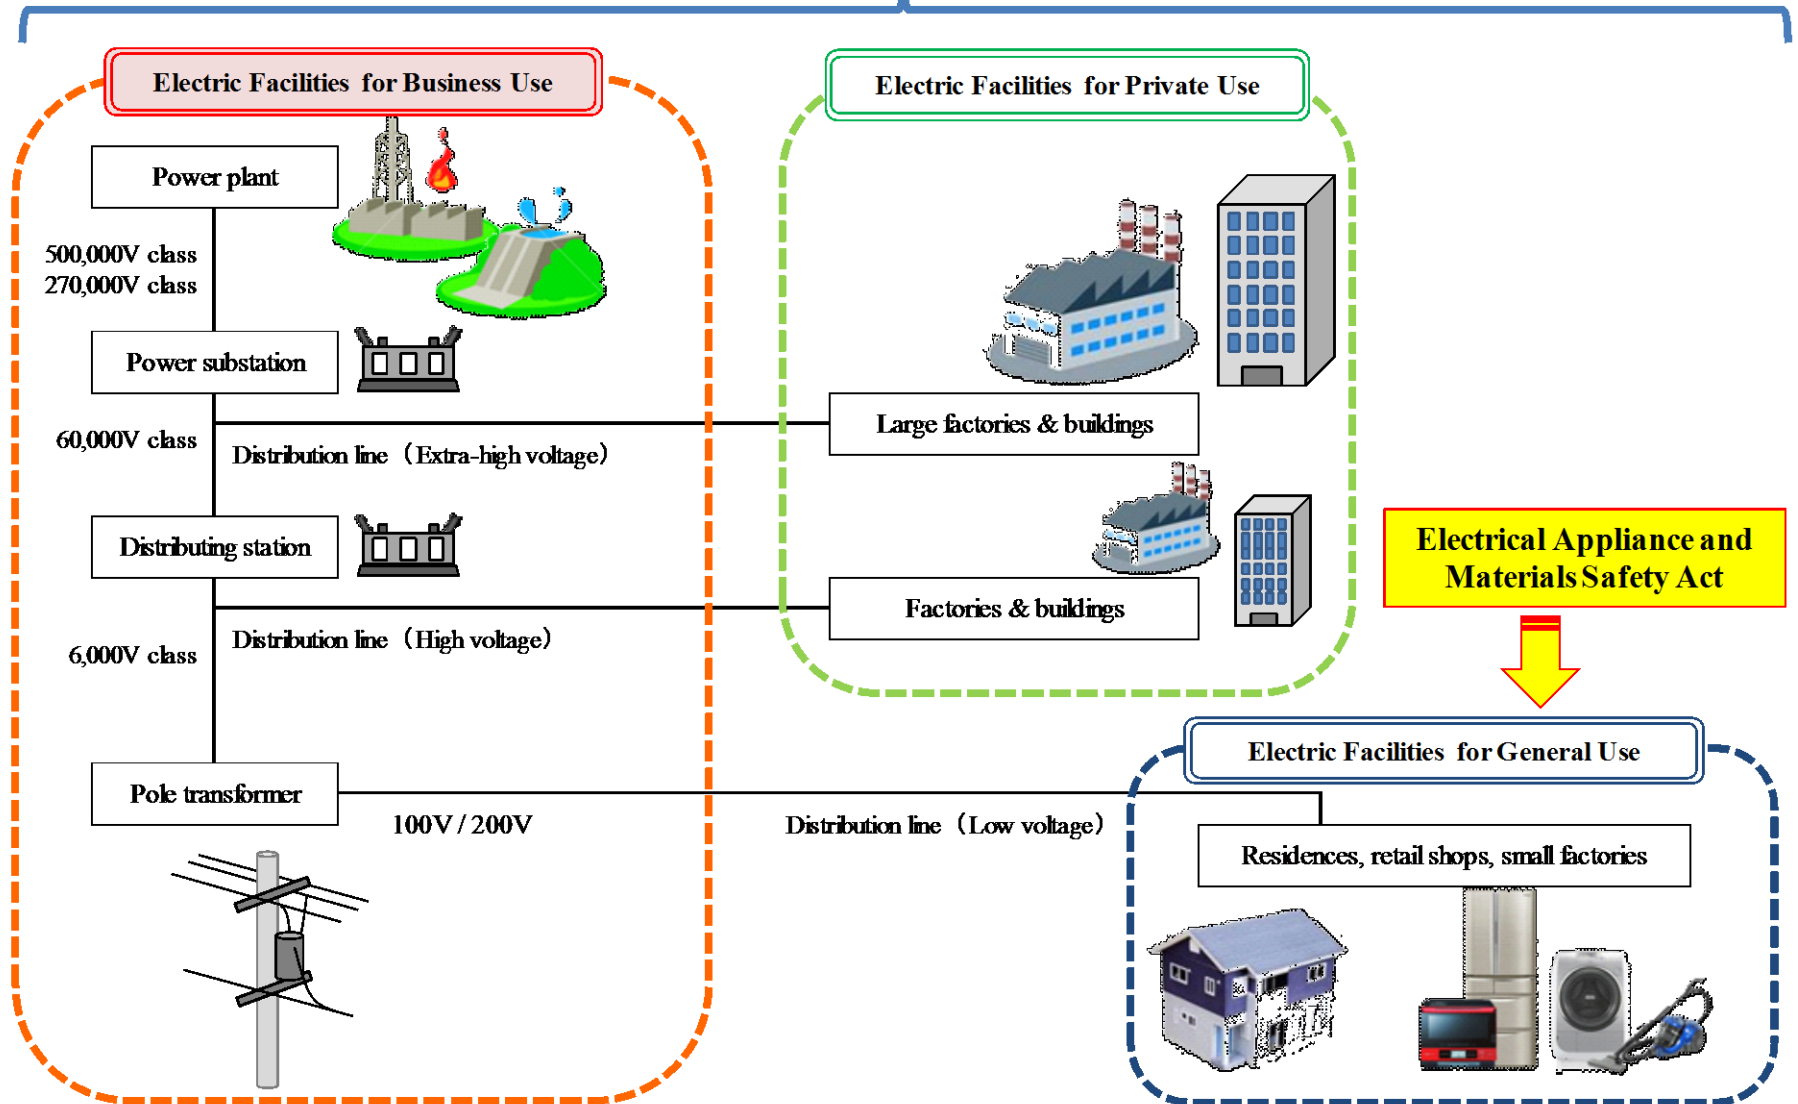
Electric Facilities for Business Use

Power plant

500,000V class
270,000V class

Power substation

60,000V class

Distribution line（Extra-high voltage）

Distributing station

Distribution line（High voltage）

6,000V class

Pole transformer

100V / 200V

Electric Facilities for Private Use

Large factories & buildings

Factories & buildings

Electrical Appliance and Materials Safety Act

Electric Facilities for General Use

Distribution line（Low voltage）

Residences, retail shops, small factories